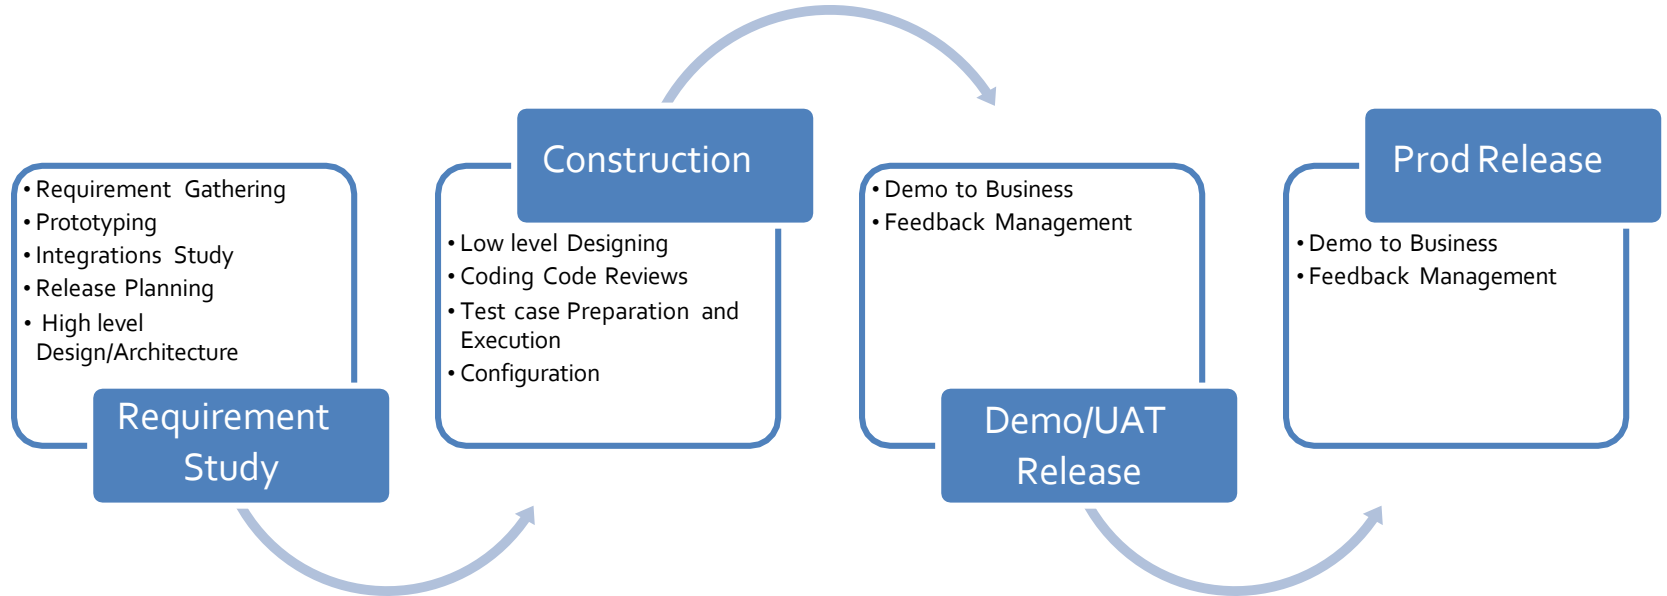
• Requirement Gathering
• Prototyping
• Integrations Study
• Release Planning
• High level Design/Architecture

Requirement Study

Construction

• Low level Designing
• Coding Code Reviews
• Test case Preparation and Execution
• Configuration

• Demo to Business
• Feedback Management

Demo/UAT Release

Prod Release

• Demo to Business
• Feedback Management